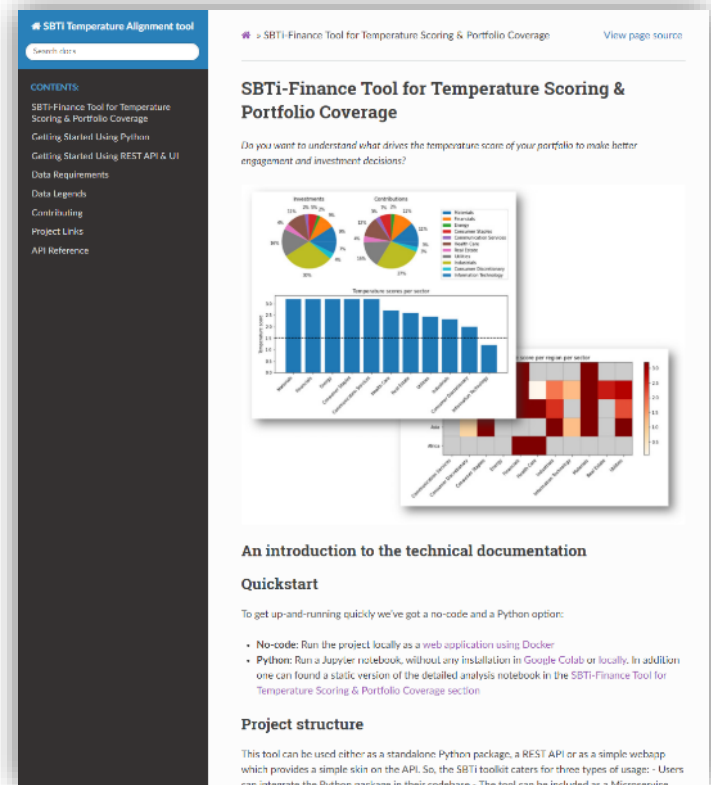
SBTi Temperature Alignment tool

Search docs

CONTENTS:

SBTi-Finance Tool for Temperature Scoring & Portfolio Coverage

Getting Started Using Python

Getting Started Using REST API & UI

Data Requirements

Data Legends

Contributing

Project Links

API Reference

» SBTi-Finance Tool for Temperature Scoring & Portfolio Coverage

View page source

SBTi-Finance Tool for Temperature Scoring & Portfolio Coverage

Do you want to understand what drives the temperature score of your portfolio to make better engagement and investment decisions?

Investments

Contributions

Materials
Financials
Energy
Consumer Staples
Communication Services
Health Care
Real Estate
Utilities
Industrials
Consumer Discretionary
Information Technology

Temperature scores per sector

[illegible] score per region per sector

Asia

Africa

An introduction to the technical documentation

Quickstart

To get up-and-running quickly we've got a no-code and a Python option:

• No-code: Run the project locally as a web application using Docker

• Python: Run a Jupyter notebook, without any installation in Google Colab or locally. In addition one can found a static version of the detailed analysis notebook in the SBTi-Finance Tool for Temperature Scoring & Portfolio Coverage section

Project structure

This tool can be used either as a standalone Python package, a REST API or as a simple webapp which provides a simple skin on the API. So, the SBTi toolkit caters for three types of usage: - Users can integrate the Python package in their codebase - The tool can be included as a Microservice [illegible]